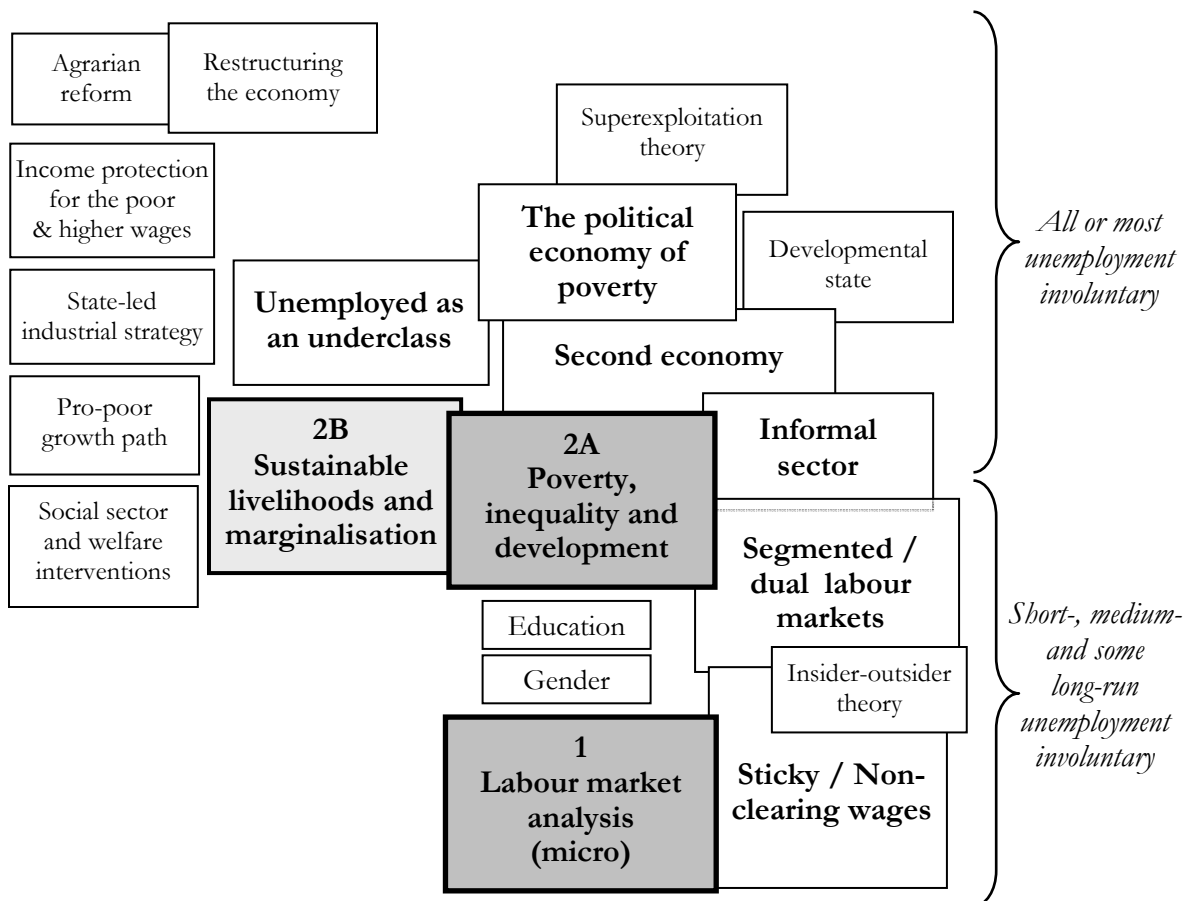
Agrarian reform

Restructuring the economy

Income protection for the poor & higher wages

State-led industrial strategy

Pro-poor growth path

Social sector and welfare interventions

Superexploitation theory

The political economy of poverty

Developmental state

Unemployed as an underclass

Second economy

2B
Sustainable livelihoods and marginalisation

2A
Poverty, inequality and development

Informal sector

Segmented / dual labour markets

Education

Gender

Insider-outsider theory

1
Labour market analysis (micro)

Sticky / Non-clearing wages

*All or most unemployment involuntary*

*Short-, medium- and some long-run unemployment involuntary*